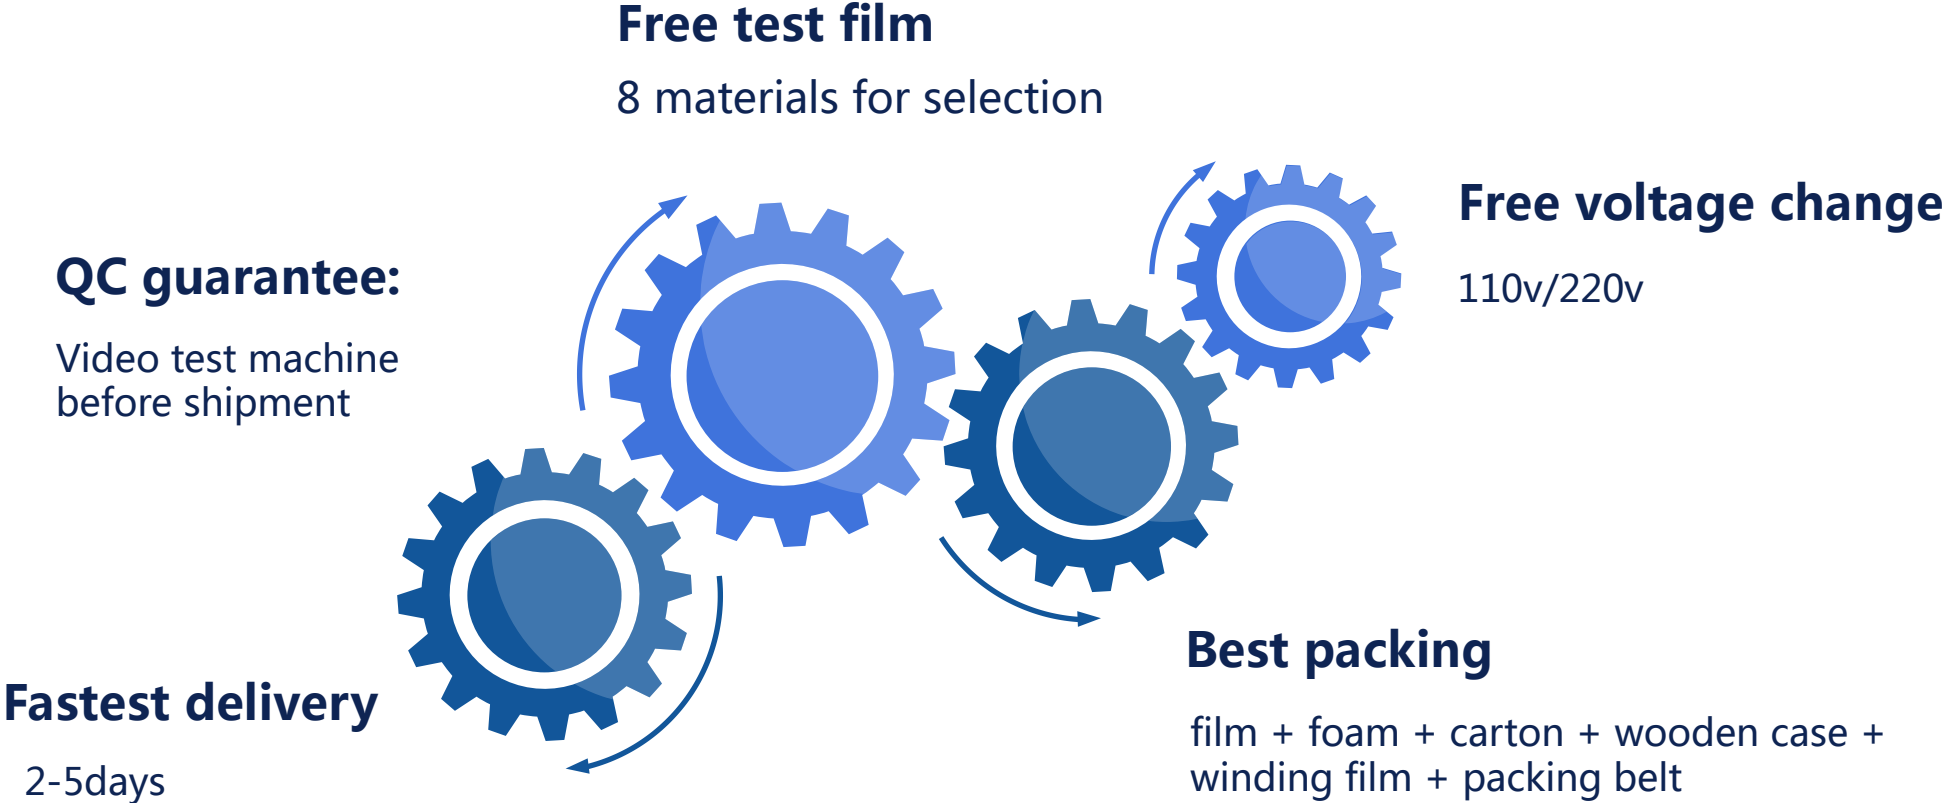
Free test film

8 materials for selection

Free voltage change

110v/220v

QC guarantee:

Video test machine before shipment

Best packing

film + foam + carton + wooden case + winding film + packing belt

Fastest delivery

2-5days